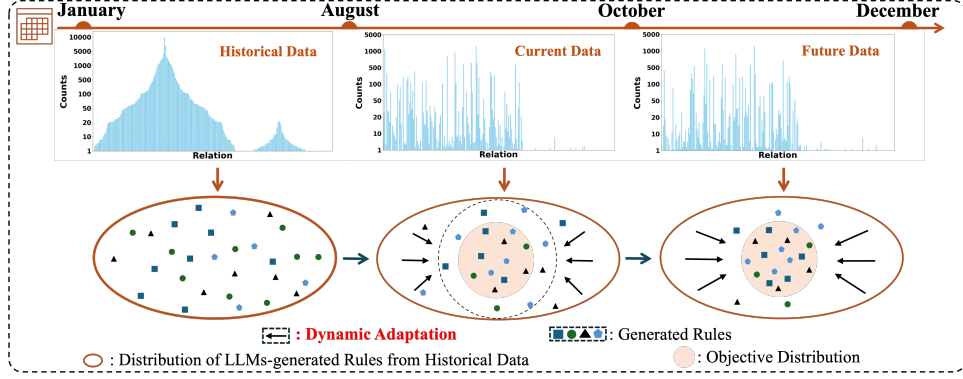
January
August
October
December

Historical Data
Counts
10000
5000
1000
500
100
50
20
10
5
1
Relation

Current Data
Counts
5000
1000
500
100
50
20
10
5
1
Relation

Future Data
Counts
5000
1000
500
100
50
20
10
5
1
Relation

: Dynamic Adaptation
: Generated Rules
: Distribution of LLMs-generated Rules from Historical Data
: Objective Distribution